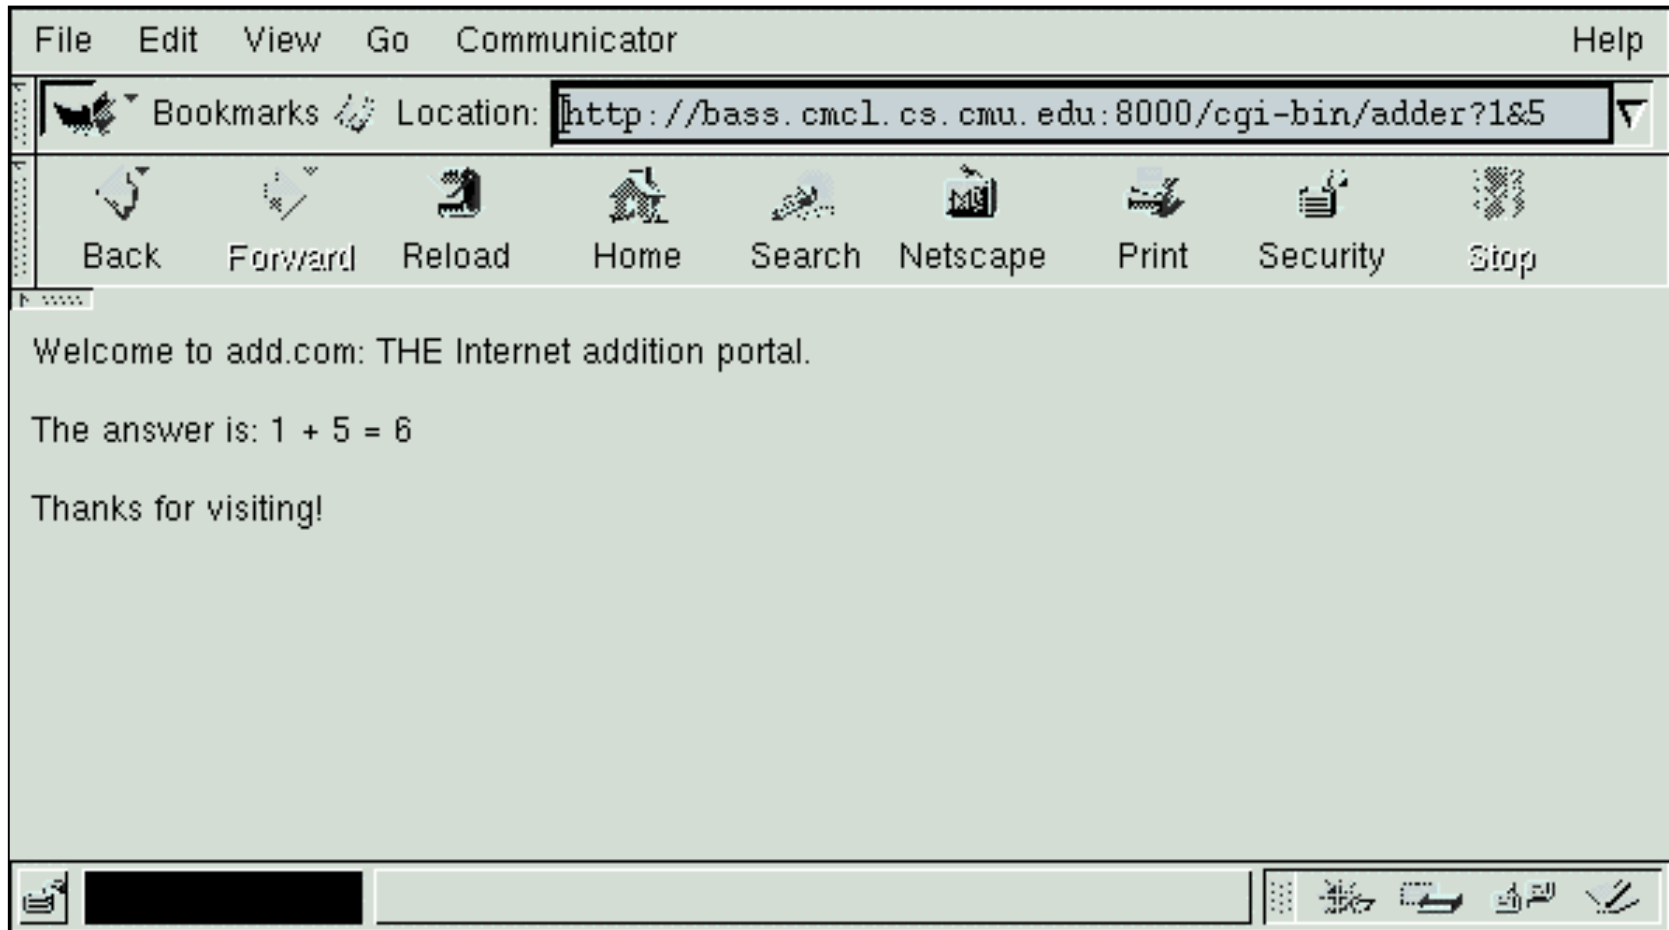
File Edit View Go Communicator Help

Bookmarks Location: http://bass.cmcl.cs.cmu.edu:8000/cgi-bin/adder?1&5

Back Forward Reload Home Search Netscape Print Security Stop

Welcome to add.com: THE Internet addition portal.

The answer is: 1 + 5 = 6

Thanks for visiting!